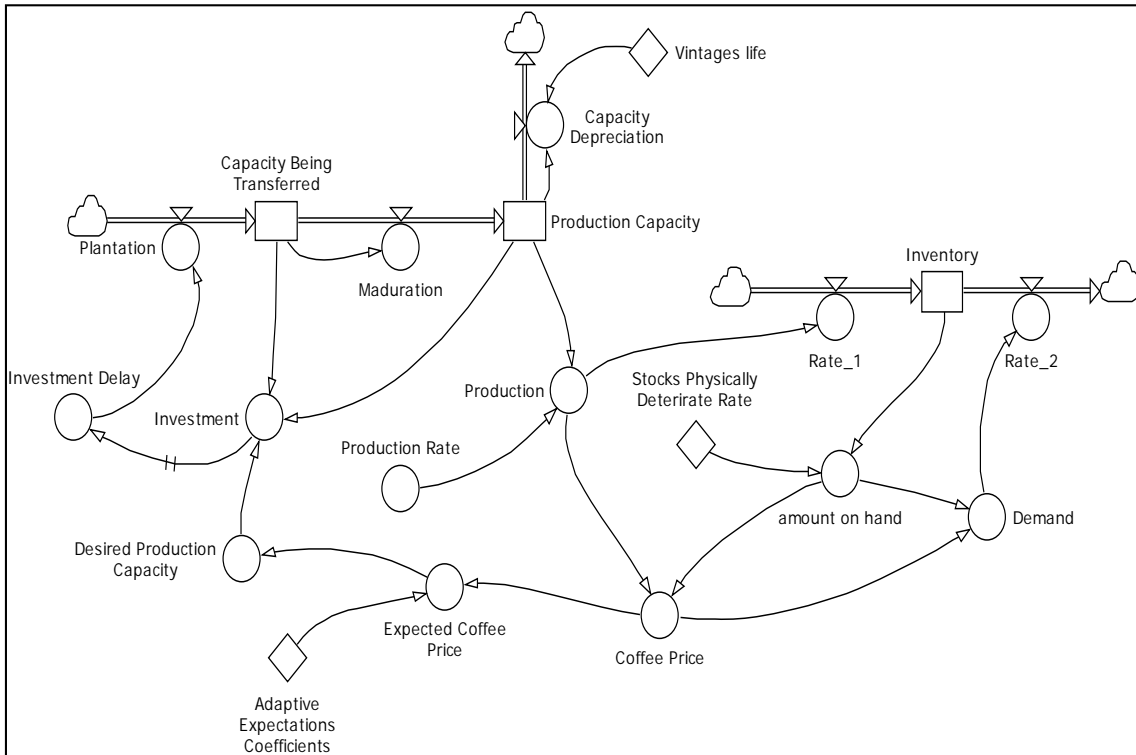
Vintages life

Capacity Depreciation

Capacity Being Transferred

Plantation

Production Capacity

Maduration

Inventory

Rate_1

Rate_2

Investment Delay

Investment

Production

Stocks Physically Deterirate Rate

Production Rate

amount on hand

Demand

Desired Production Capacity

Expected Coffee Price

Coffee Price

Adaptive Expectations Coefficients